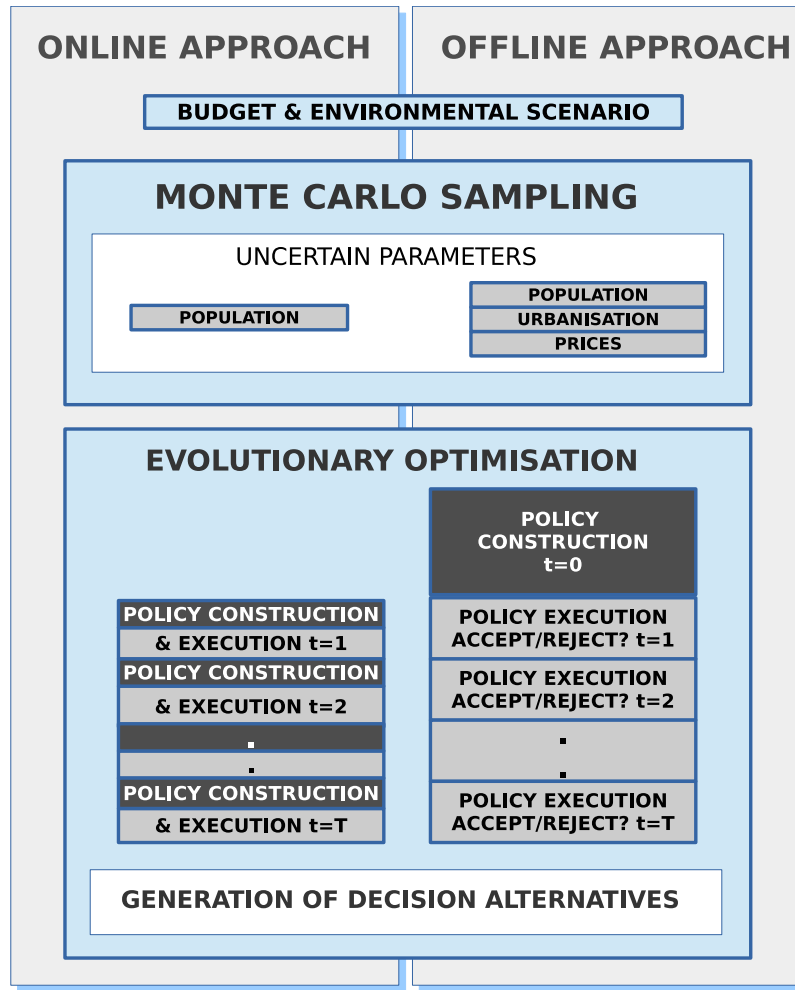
ONLINE APPROACH

OFFLINE APPROACH

BUDGET & ENVIRONMENTAL SCENARIO

MONTE CARLO SAMPLING

UNCERTAIN PARAMETERS

POPULATION

POPULATION
URBANISATION
PRICES

EVOLUTIONARY OPTIMISATION

POLICY CONSTRUCTION
& EXECUTION t=1
POLICY CONSTRUCTION
& EXECUTION t=2
.
.
POLICY CONSTRUCTION
& EXECUTION t=T

POLICY CONSTRUCTION t=0
POLICY EXECUTION ACCEPT/REJECT? t=1
POLICY EXECUTION ACCEPT/REJECT? t=2
.
.
POLICY EXECUTION ACCEPT/REJECT? t=T

GENERATION OF DECISION ALTERNATIVES